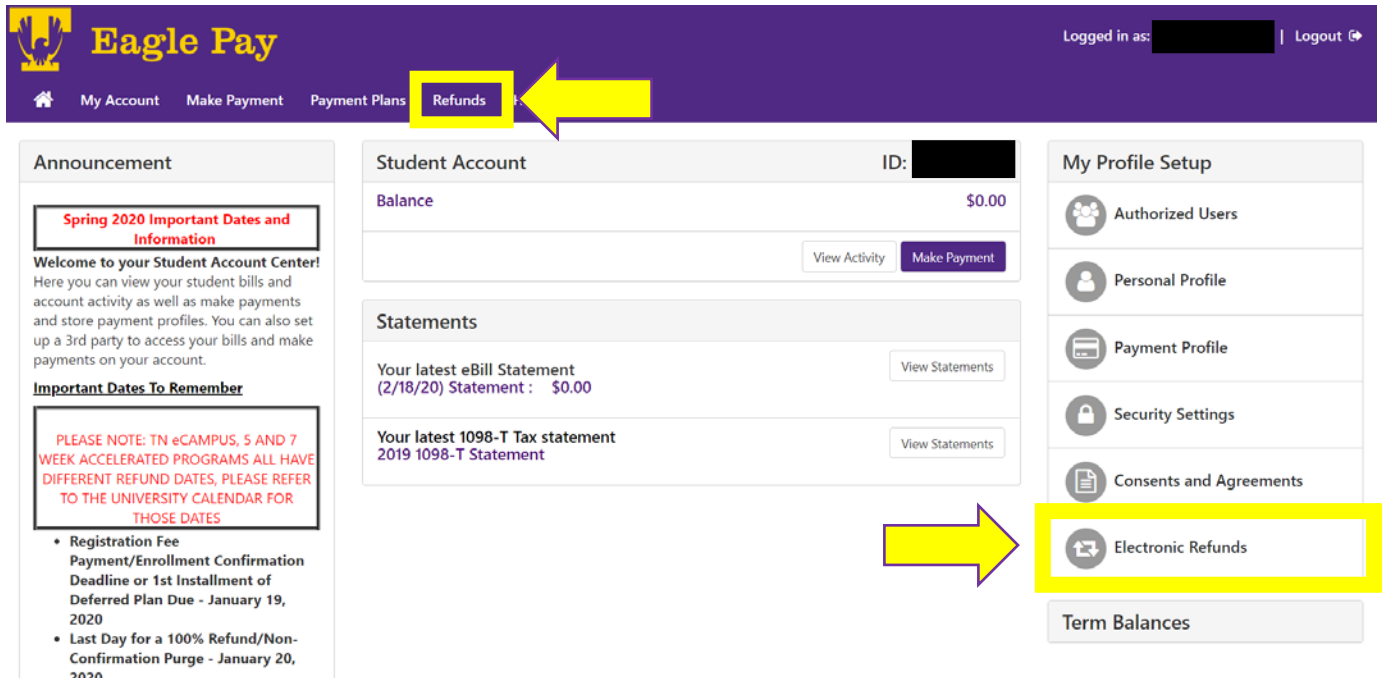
Eagle Pay

Logged in as: | Logout

My Account Make Payment Payment Plans Refunds

Announcement

Spring 2020 Important Dates and Information

Welcome to your Student Account Center! Here you can view your student bills and account activity as well as make payments and store payment profiles. You can also set up a 3rd party to access your bills and make payments on your account.

Important Dates To Remember

PLEASE NOTE: TN eCAMPUS, 5 AND 7 WEEK ACCELERATED PROGRAMS ALL HAVE DIFFERENT REFUND DATES, PLEASE REFER TO THE UNIVERSITY CALENDAR FOR THOSE DATES

- Registration Fee Payment/Enrollment Confirmation Deadline or 1st Installment of Deferred Plan Due - January 19, 2020
- Last Day for a 100% Refund/Non-Confirmation Purge - January 20, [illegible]

Student Account ID:

Balance $0.00

View Activity Make Payment

Statements

Your latest eBill Statement
(2/18/20) Statement : $0.00
View Statements

Your latest 1098-T Tax statement
2019 1098-T Statement
View Statements

My Profile Setup

Authorized Users

Personal Profile

Payment Profile

Security Settings

Consents and Agreements

Electronic Refunds

Term Balances